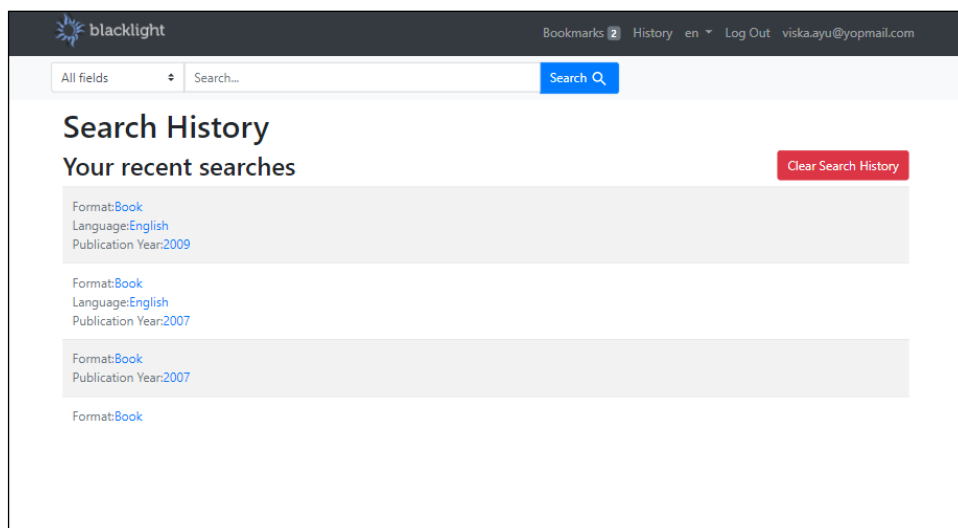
blacklight

Bookmarks 2 History en Log Out viska.ayu@yopmail.com

All fields
Search...
Search

Search History

Your recent searches

Clear Search History

Format:Book
Language:English
Publication Year:2009

Format:Book
Language:English
Publication Year:2007

Format:Book
Publication Year:2007

Format:Book